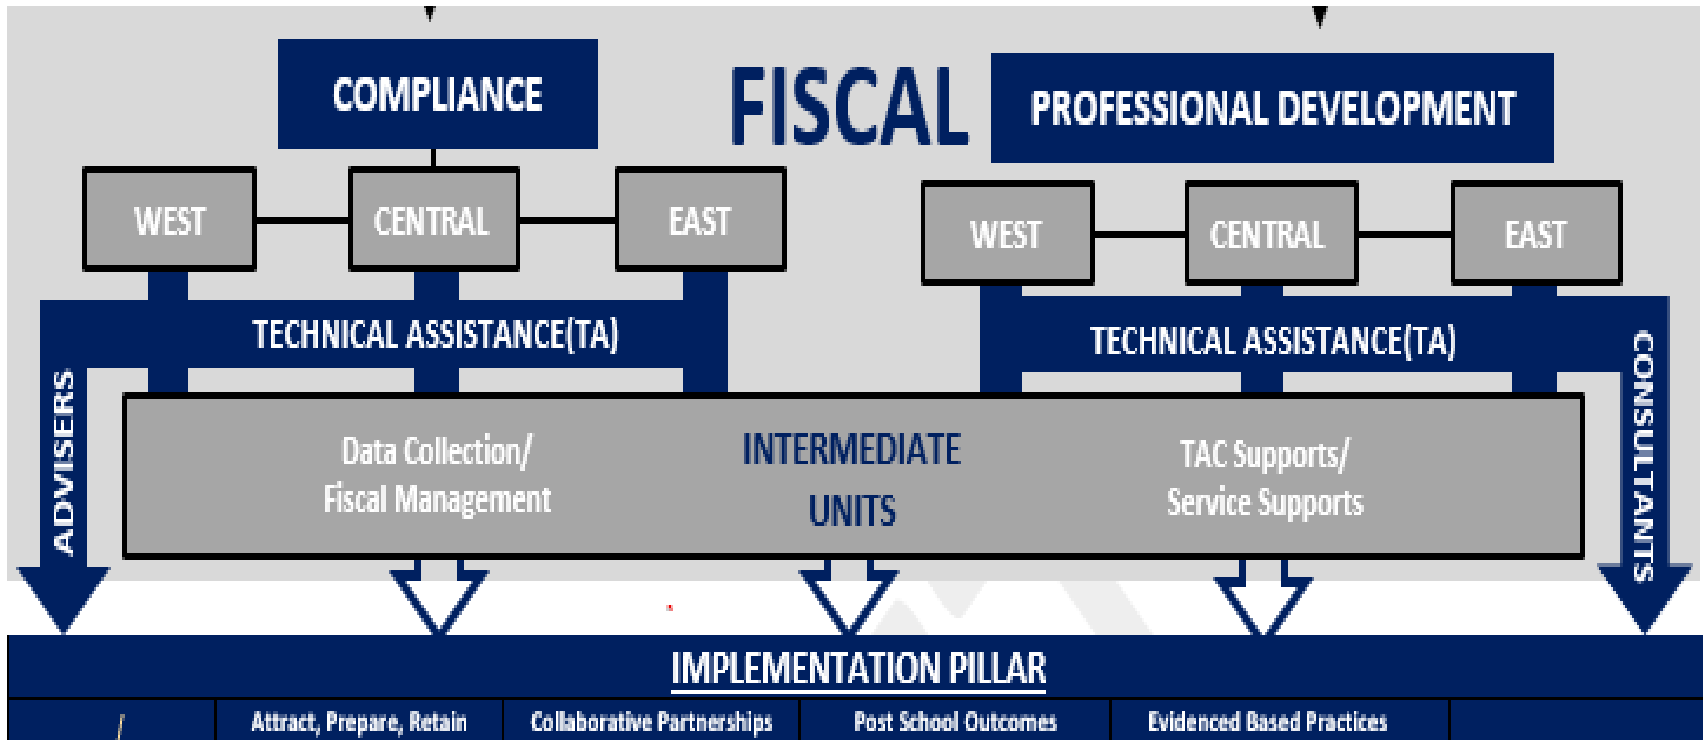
COMPLIANCE

FISCAL

PROFESSIONAL DEVELOPMENT

WEST

CENTRAL

EAST

WEST

CENTRAL

EAST

TECHNICAL ASSISTANCE(TA)

TECHNICAL ASSISTANCE(TA)

ADVISERS

CONSULTANTS

Data Collection/ Fiscal Management

INTERMEDIATE UNITS

TAC Supports/ Service Supports

IMPLEMENTATION PILLAR

| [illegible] | Attract, Prepare, Retain | Collaborative Partnerships | Post School Outcomes | Evidenced Based Practices | |